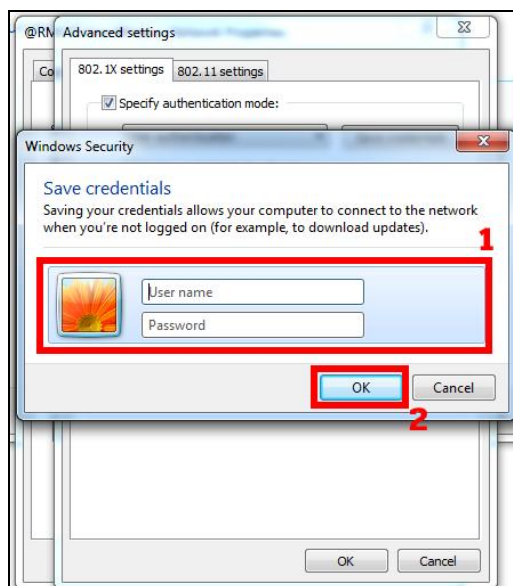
@RM

Advanced settings

Co

802.1X settings

802.11 settings

Specify authentication mode:

Windows Security

Save credentials

Saving your credentials allows your computer to connect to the network when you're not logged on (for example, to download updates).

1

User name

Password

OK

Cancel

2

OK

Cancel